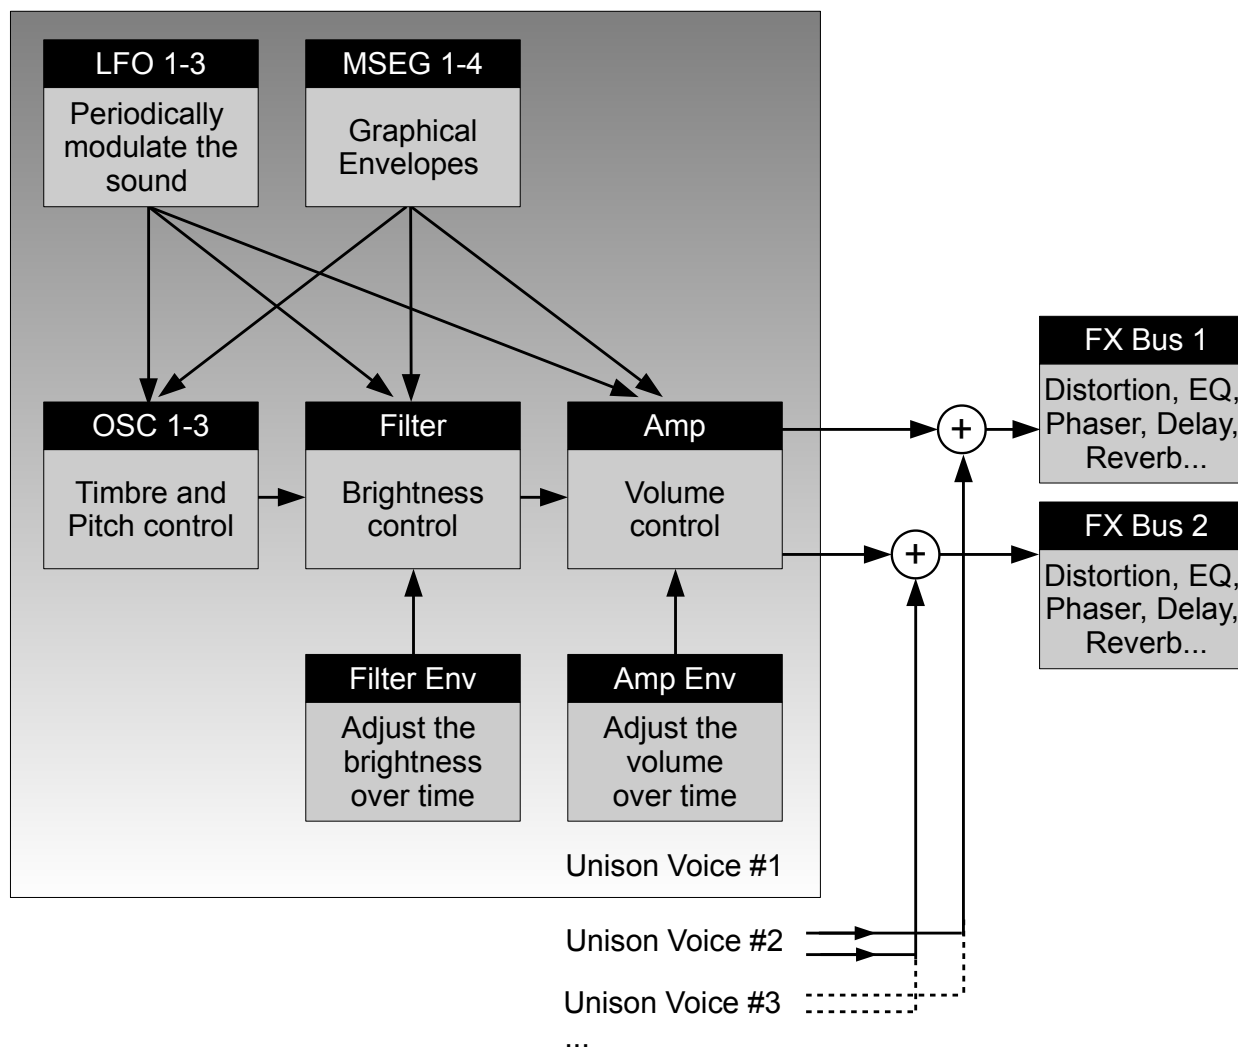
LFO 1-3
Periodically modulate the sound

MSEG 1-4
Graphical Envelopes

OSC 1-3
Timbre and Pitch control

Filter
Brightness control

Amp
Volume control

Filter Env
Adjust the brightness over time

Amp Env
Adjust the volume over time

Unison Voice #1

FX Bus 1
Distortion, EQ, Phaser, Delay, Reverb...

+

FX Bus 2
Distortion, EQ, Phaser, Delay, Reverb...

+

Unison Voice #2

Unison Voice #3

...